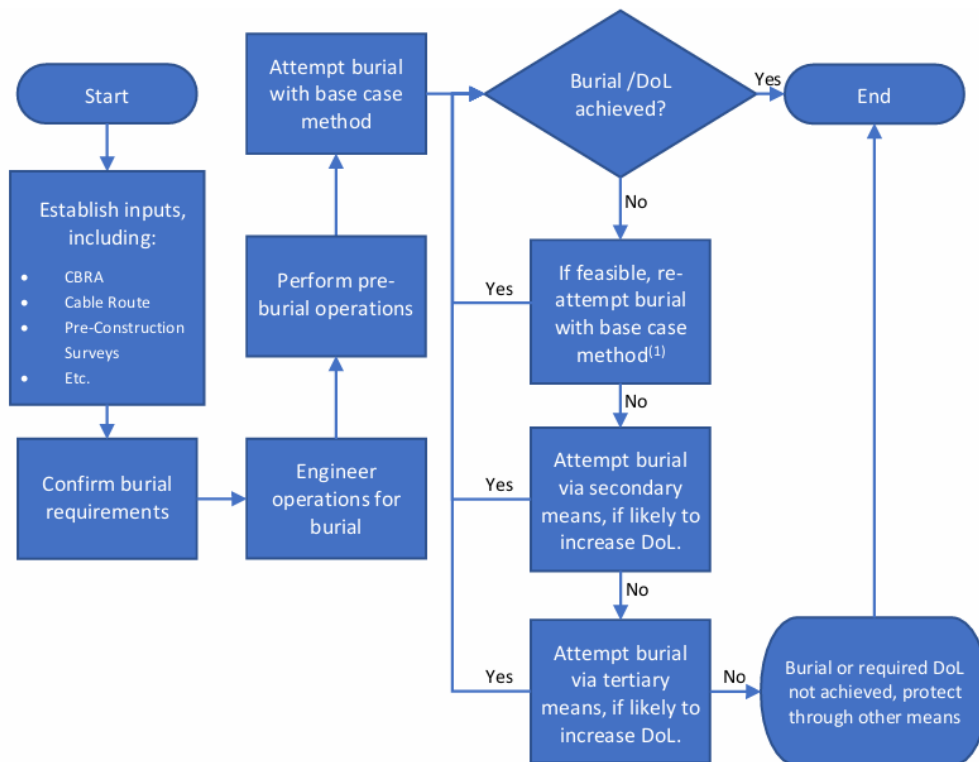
Start

Establish inputs, including:
- CBRA
- Cable Route
- Pre-Construction Surveys
- Etc.

Confirm burial requirements

Engineer operations for burial

Perform pre-burial operations

Attempt burial with base case method

Burial /DoL achieved?

Yes

End

No

Yes

If feasible, re-attempt burial with base case method$^{(1)}$

No

Yes

Attempt burial via secondary means, if likely to increase DoL.

No

Yes

Attempt burial via tertiary means, if likely to increase DoL.

No

Burial or required DoL not achieved, protect through other means